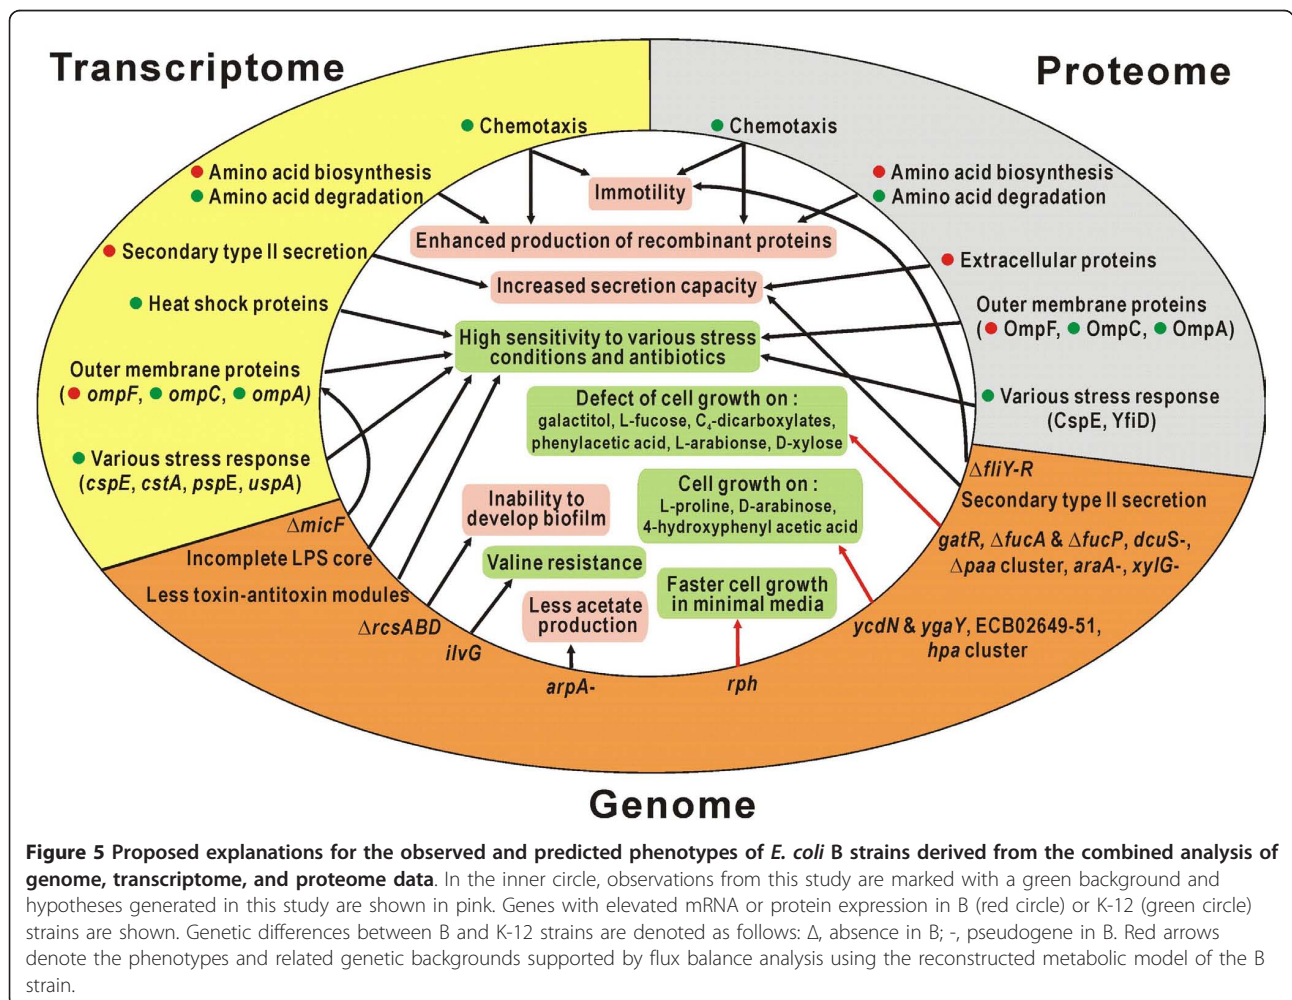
Transcriptome

Proteome

Chemotaxis

Chemotaxis

Amino acid biosynthesis
Amino acid degradation

Amino acid biosynthesis
Amino acid degradation

Immotility

Enhanced production of recombinant proteins

Secondary type II secretion

Extracellular proteins

Increased secretion capacity

Heat shock proteins

Outer membrane proteins
( OmpF, OmpC, OmpA)

High sensitivity to various stress conditions and antibiotics

Outer membrane proteins
( ompF, ompC, ompA)

Defect of cell growth on :
galactitol, L-fucose, $C_4$-dicarboxylates, phenylacetic acid, L-arabionse, D-xylose

Various stress response
(CspE, YfiD)

Various stress response
(cspE, cstA, pspE, uspA)

ΔfliY-R

Secondary type II secretion

Cell growth on :
L-proline, D-arabinose, 4-hydroxyphenyl acetic acid

Inability to develop biofilm

ΔmicF

gatR, ΔfucA & ΔfucP, dcuS-,
Δpaa cluster, araA-, xylG-

Incomplete LPS core

Valine resistance

Less toxin-antitoxin modules

Faster cell growth in minimal media

Less acetate production

ΔrcsABD

ycdN & ygaY, ECB02649-51,
hpa cluster

ilvG

arpA-

rph

Genome

Figure 5 Proposed explanations for the observed and predicted phenotypes of E. coli B strains derived from the combined analysis of genome, transcriptome, and proteome data. In the inner circle, observations from this study are marked with a green background and hypotheses generated in this study are shown in pink. Genes with elevated mRNA or protein expression in B (red circle) or K-12 (green circle) strains are shown. Genetic differences between B and K-12 strains are denoted as follows: Δ, absence in B; -, pseudogene in B. Red arrows denote the phenotypes and related genetic backgrounds supported by flux balance analysis using the reconstructed metabolic model of the B strain.